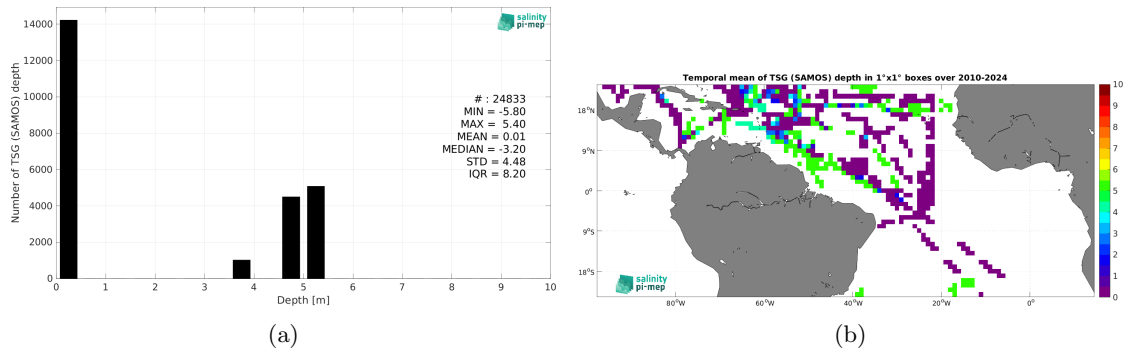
salinity pi-mep

Number of TSG (SAMOS) depth

14000
12000
10000
8000
6000
4000
2000
0

# : 24833
MIN = -5.80
MAX = 5.40
MEAN = 0.01
MEDIAN = -3.20
STD = 4.48
IQR = 8.20

0 1 2 3 4 5 6 7 8 9 10
Depth [m]

(a)

Temporal mean of TSG (SAMOS) depth in 1°x1° boxes over 2010-2024

18°N
9°N
0°
9°S
18°S

80°W 60°W 40°W 20°W 0°

10
9
8
7
6
5
4
3
2
1
0

salinity pi-mep

(b)